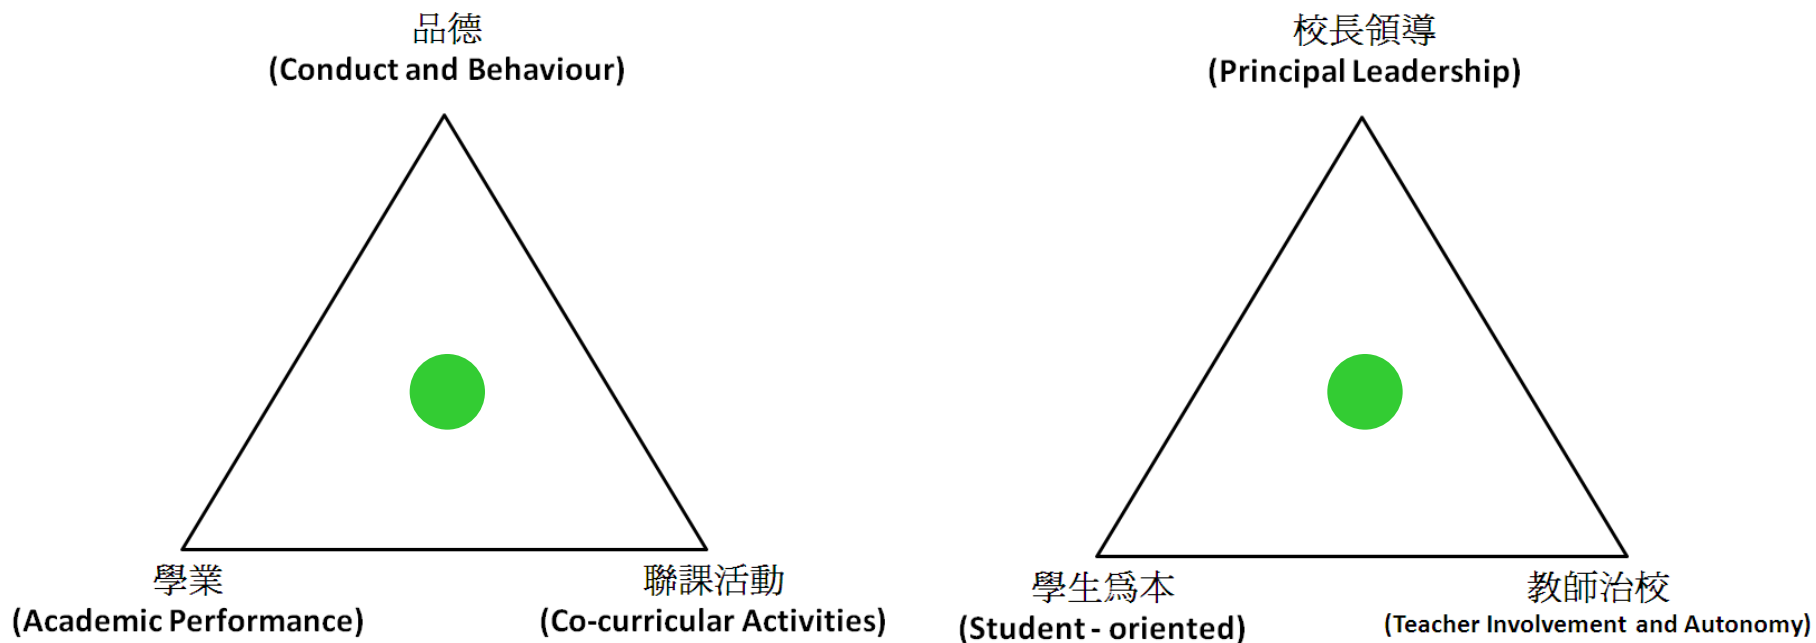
品德
(Conduct and Behaviour)

學業
(Academic Performance)

聯課活動
(Co-curricular Activities)

校長領導
(Principal Leadership)

學生爲本
(Student - oriented)

教師治校
(Teacher Involvement and Autonomy)